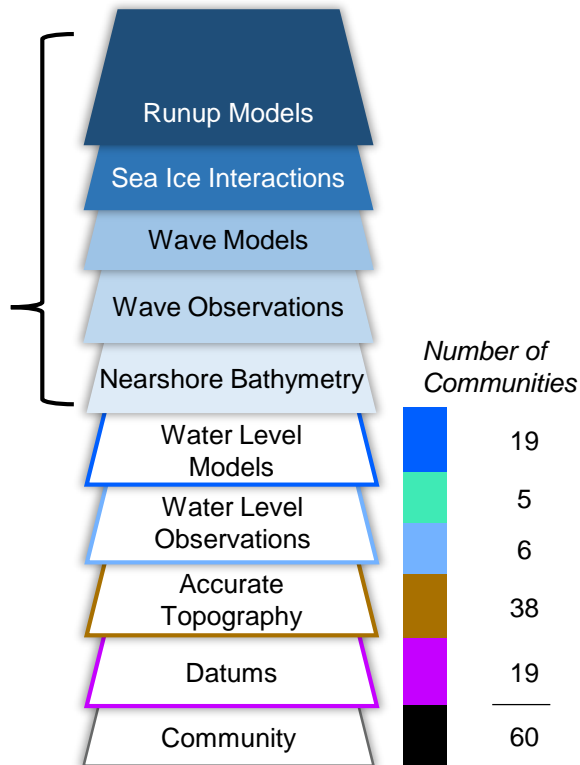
Runup Models

Sea Ice Interactions

Wave Models

Wave Observations

Nearshore Bathymetry

Water Level Models

Water Level Observations

Accurate Topography

Datums

Community

*Number of Communities*

19

5

6

38

19

60